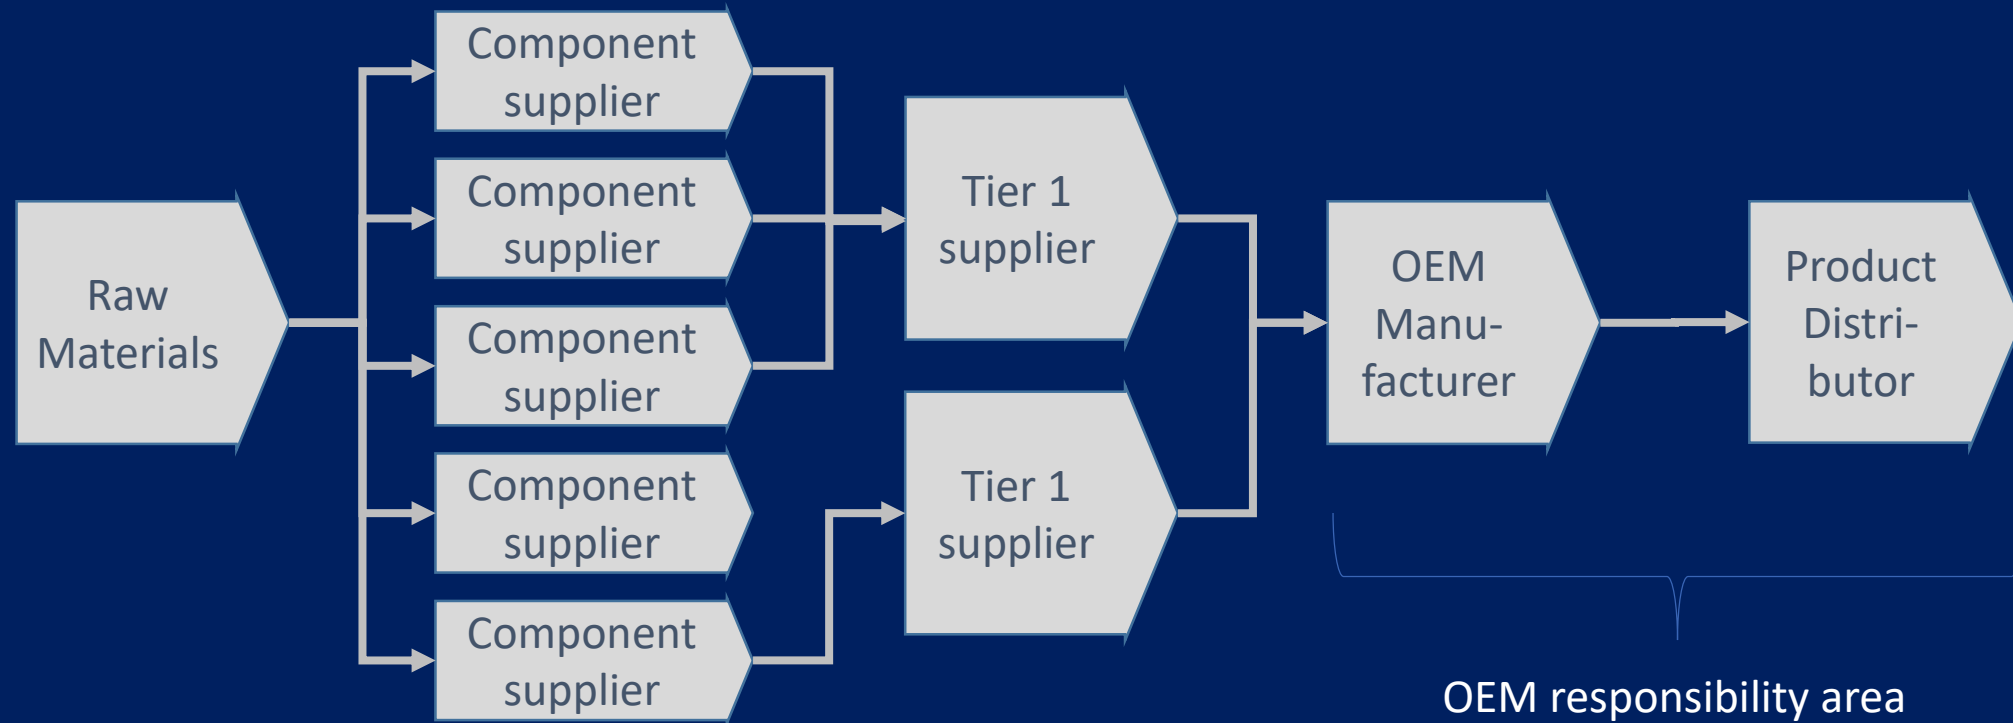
Raw Materials

Component supplier

Component supplier

Component supplier

Component supplier

Component supplier

Tier 1 supplier

Tier 1 supplier

OEM Manufacturer

Product Distributor

OEM responsibility area